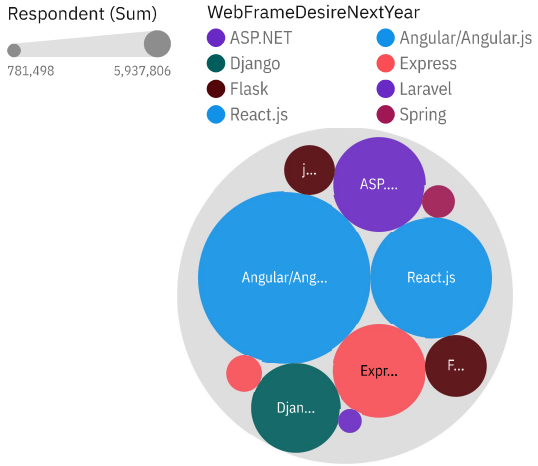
Respondent (Sum)

781,498

5,937,806

WebFrameDesireNextYear

ASP.NET

Angular/Angular.js

Django

Express

Flask

Laravel

React.js

Spring

j...

ASP....

Angular/Ang...

React.js

Expr...

F...

Djan...